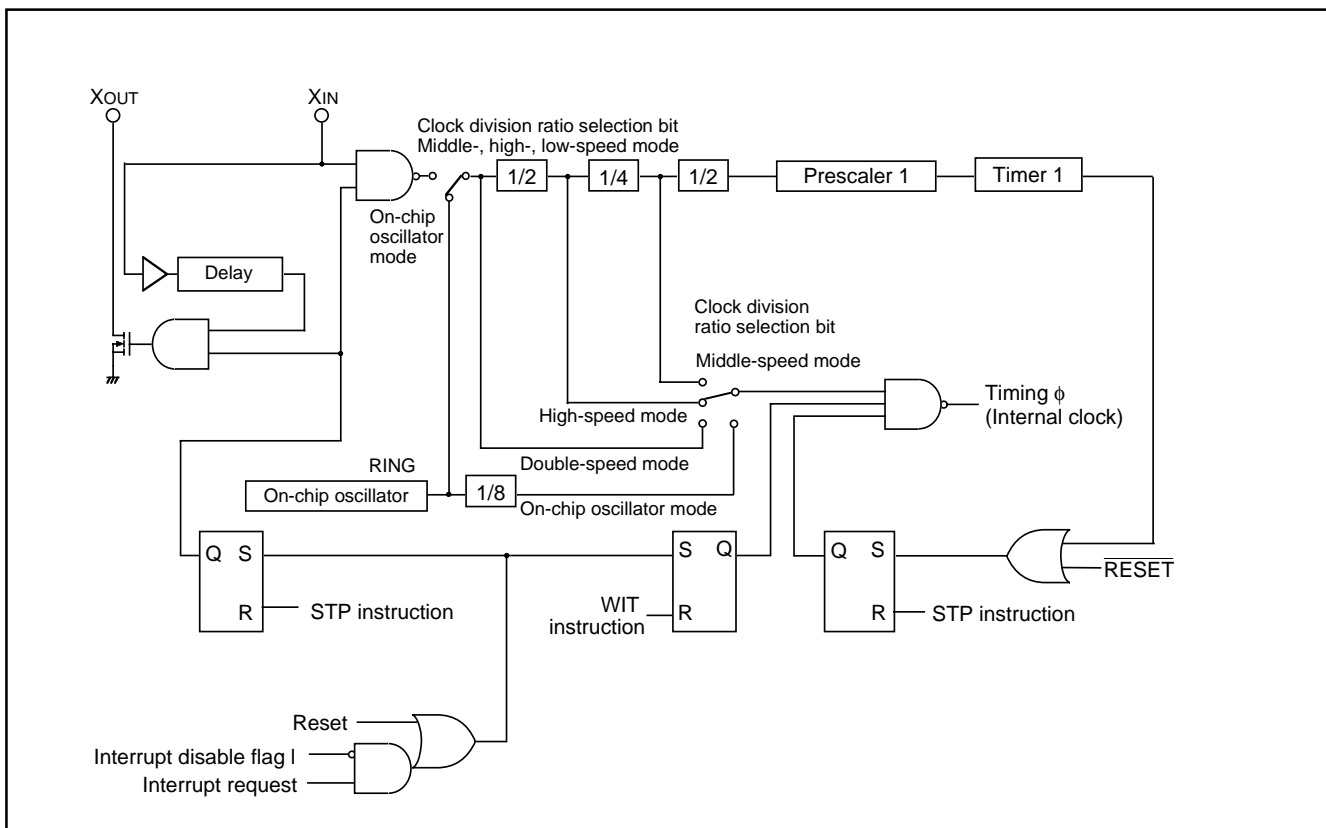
XOUT
XIN
Clock division ratio selection bit
Middle-, high-, low-speed mode
1/2
1/4
1/2
Prescaler 1
Timer 1
On-chip oscillator mode
Delay
Clock division ratio selection bit
Middle-speed mode
Timing $\phi$ (Internal clock)
High-speed mode
Double-speed mode
RING
On-chip oscillator
1/8
On-chip oscillator mode
Q S
R
STP instruction
S Q
WIT instruction
R
Q S
R
STP instruction
$\overline{RESET}$
Reset
Interrupt disable flag l
Interrupt request